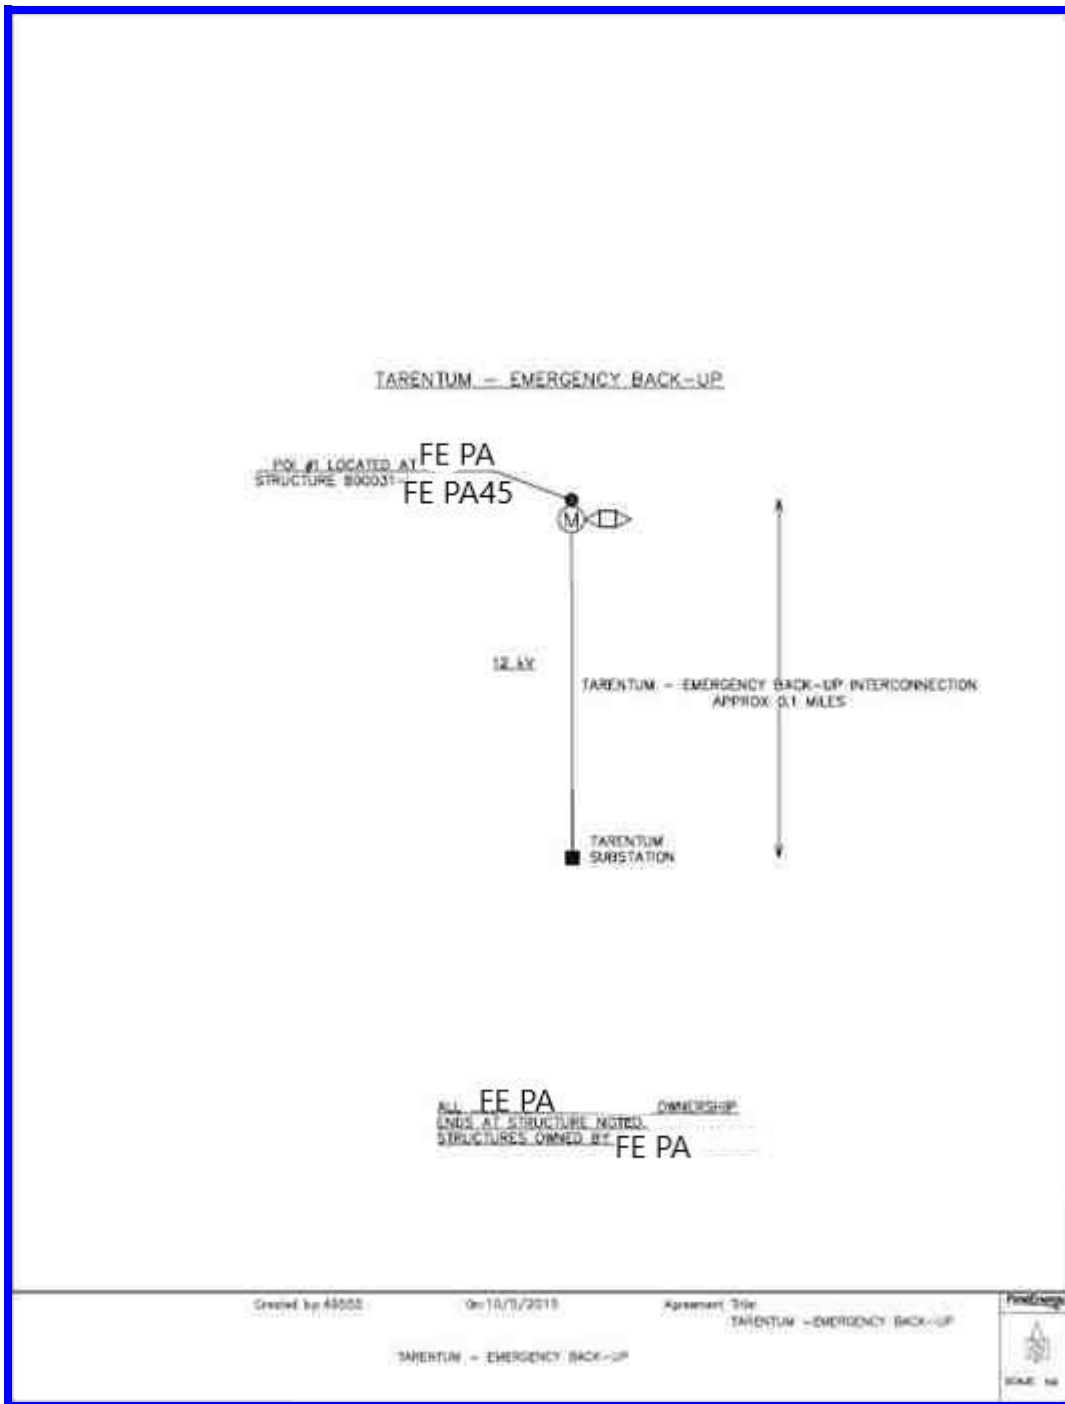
TARENTUM – EMERGENCY BACK-UP

POI #1 LOCATED AT FE PA
STRUCTURE 800031 FE PA45

M

12 kV

TARENTUM – EMERGENCY BACK-UP INTERCONNECTION
APPROX 0.1 MILES

TARENTUM
SUBSTATION

ALL FE PA OWNERSHIP
ENDS AT STRUCTURE NOTED.
STRUCTURES OWNED BY FE PA

Created by 40550

On 10/1/2015

Agreement Title
TARENTUM – EMERGENCY BACK-UP

TARENTUM – EMERGENCY BACK-UP

FirstEnergy

SCALE: NA